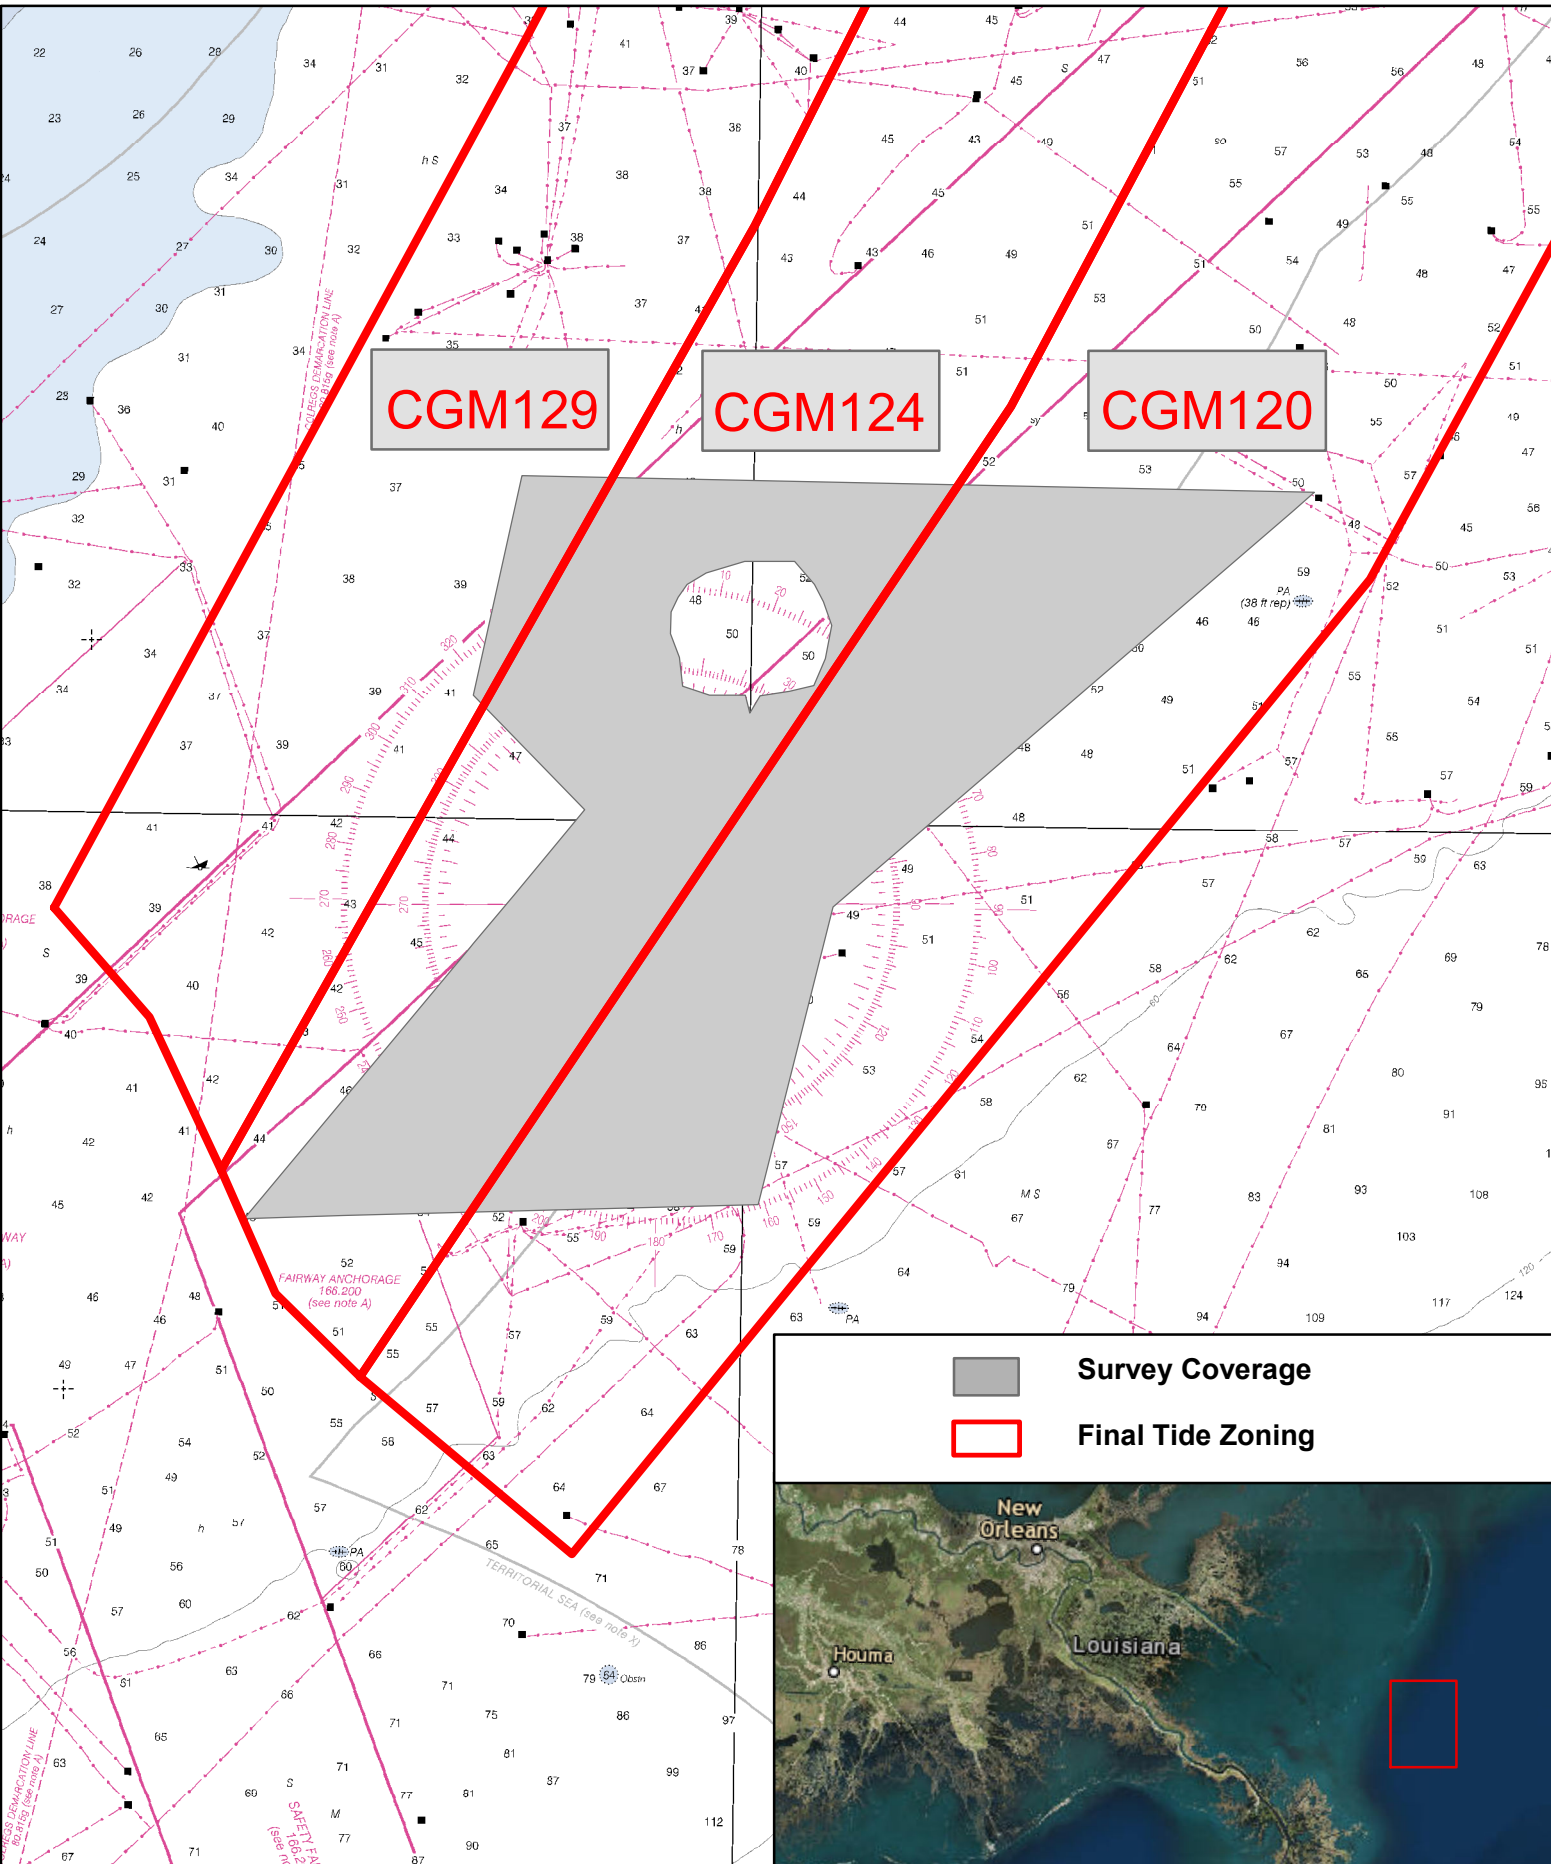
CGM129

CGM124

CGM120

FAIRWAY ANCHORAGE
166.200
(see note A)

TERRITORIAL SEA (see note X)

COLREGS DEMARCATION LINE
80.815d (see note A)

(38 ft rep)

Survey Coverage

Final Tide Zoning

New Orleans

Houma

Louisiana